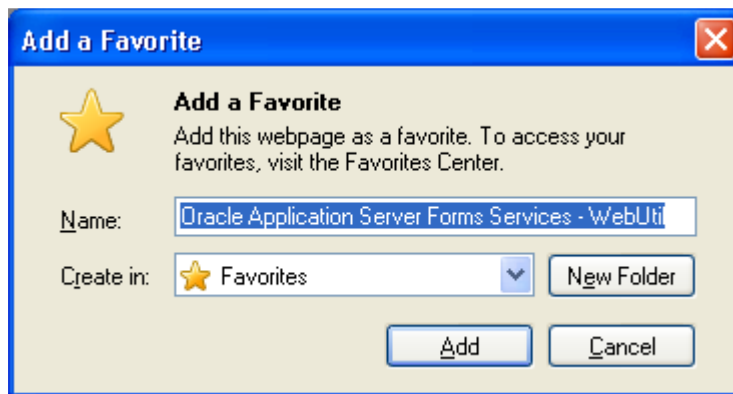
Add a Favorite

Add a Favorite

Add this webpage as a favorite. To access your favorites, visit the Favorites Center.

Name: Oracle Application Server Forms Services - WebUti

Create in: Favorites

New Folder

Add

Cancel